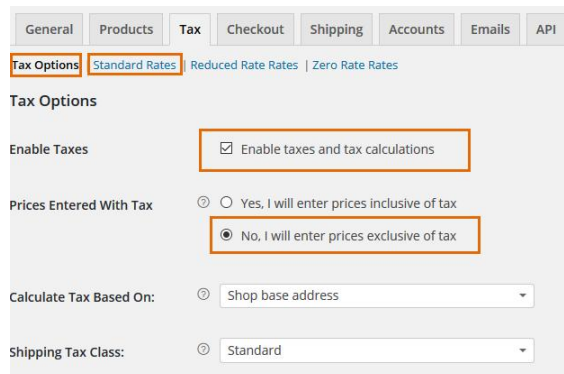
General | Products | Tax | Checkout | Shipping | Accounts | Emails | API

Tax Options | Standard Rates | Reduced Rate Rates | Zero Rate Rates

Tax Options

Enable Taxes
☑ Enable taxes and tax calculations

Prices Entered With Tax
○ Yes, I will enter prices inclusive of tax
● No, I will enter prices exclusive of tax

Calculate Tax Based On:
Shop base address

Shipping Tax Class:
Standard